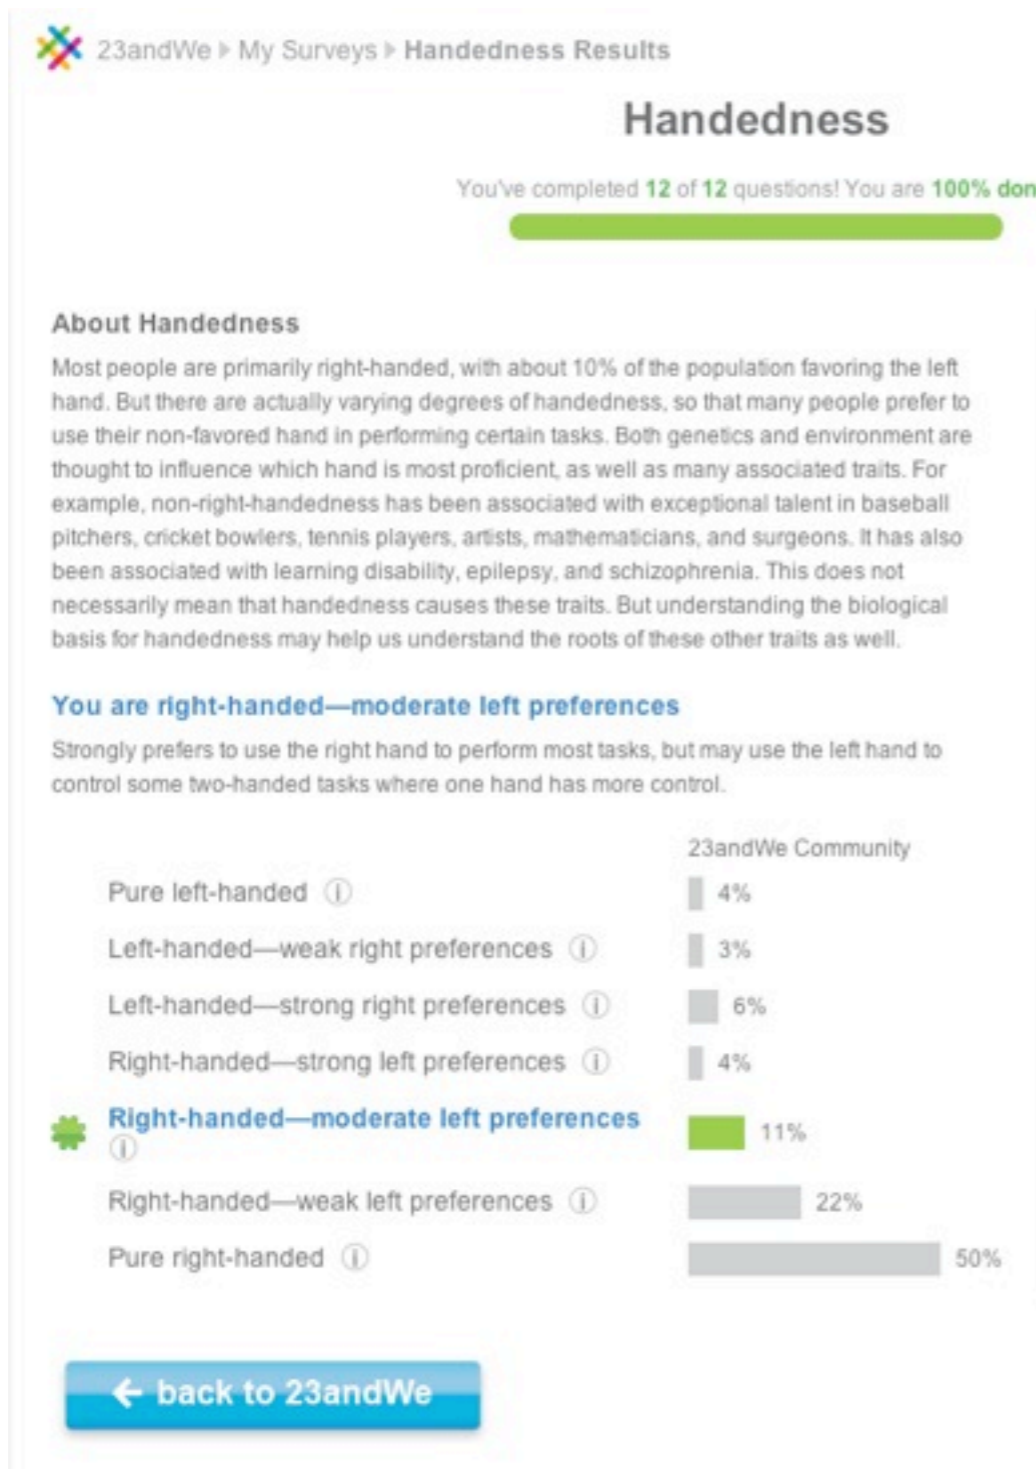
23andWe ▸ My Surveys ▸ Handedness Results

Handedness

You've completed 12 of 12 questions! You are 100% don

About Handedness

Most people are primarily right-handed, with about 10% of the population favoring the left hand. But there are actually varying degrees of handedness, so that many people prefer to use their non-favored hand in performing certain tasks. Both genetics and environment are thought to influence which hand is most proficient, as well as many associated traits. For example, non-right-handedness has been associated with exceptional talent in baseball pitchers, cricket bowlers, tennis players, artists, mathematicians, and surgeons. It has also been associated with learning disability, epilepsy, and schizophrenia. This does not necessarily mean that handedness causes these traits. But understanding the biological basis for handedness may help us understand the roots of these other traits as well.

You are right-handed—moderate left preferences

Strongly prefers to use the right hand to perform most tasks, but may use the left hand to control some two-handed tasks where one hand has more control.

| | 23andWe Community |
|---|---|
| Pure left-handed ⓘ | 4% |
| Left-handed—weak right preferences ⓘ | 3% |
| Left-handed—strong right preferences ⓘ | 6% |
| Right-handed—strong left preferences ⓘ | 4% |
| Right-handed—moderate left preferences ⓘ | 11% |
| Right-handed—weak left preferences ⓘ | 22% |
| Pure right-handed ⓘ | 50% |

← back to 23andWe